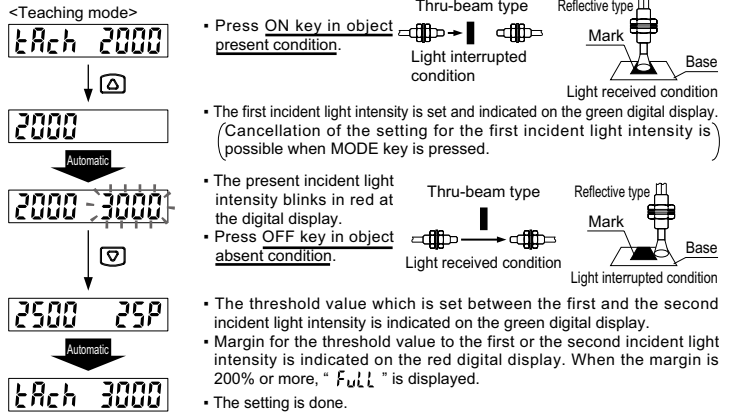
<Teaching mode>

tEAch 2000

2000

Automatic

2000 3000

2500 25P

Automatic

tEAch 3000

▪ Press ON key in object present condition.

Thru-beam type

Light interrupted condition

Reflective type

Mark

Base

Light received condition

▪ The first incident light intensity is set and indicated on the green digital display.

(Cancellation of the setting for the first incident light intensity is possible when MODE key is pressed.)

▪ The present incident light intensity blinks in red at the digital display.

▪ Press OFF key in object absent condition.

Thru-beam type

Light received condition

Reflective type

Mark

Base

Light interrupted condition

▪ The threshold value which is set between the first and the second incident light intensity is indicated on the green digital display.

▪ Margin for the threshold value to the first or the second incident light intensity is indicated on the red digital display. When the margin is 200% or more, " FuLL " is displayed.

▪ The setting is done.